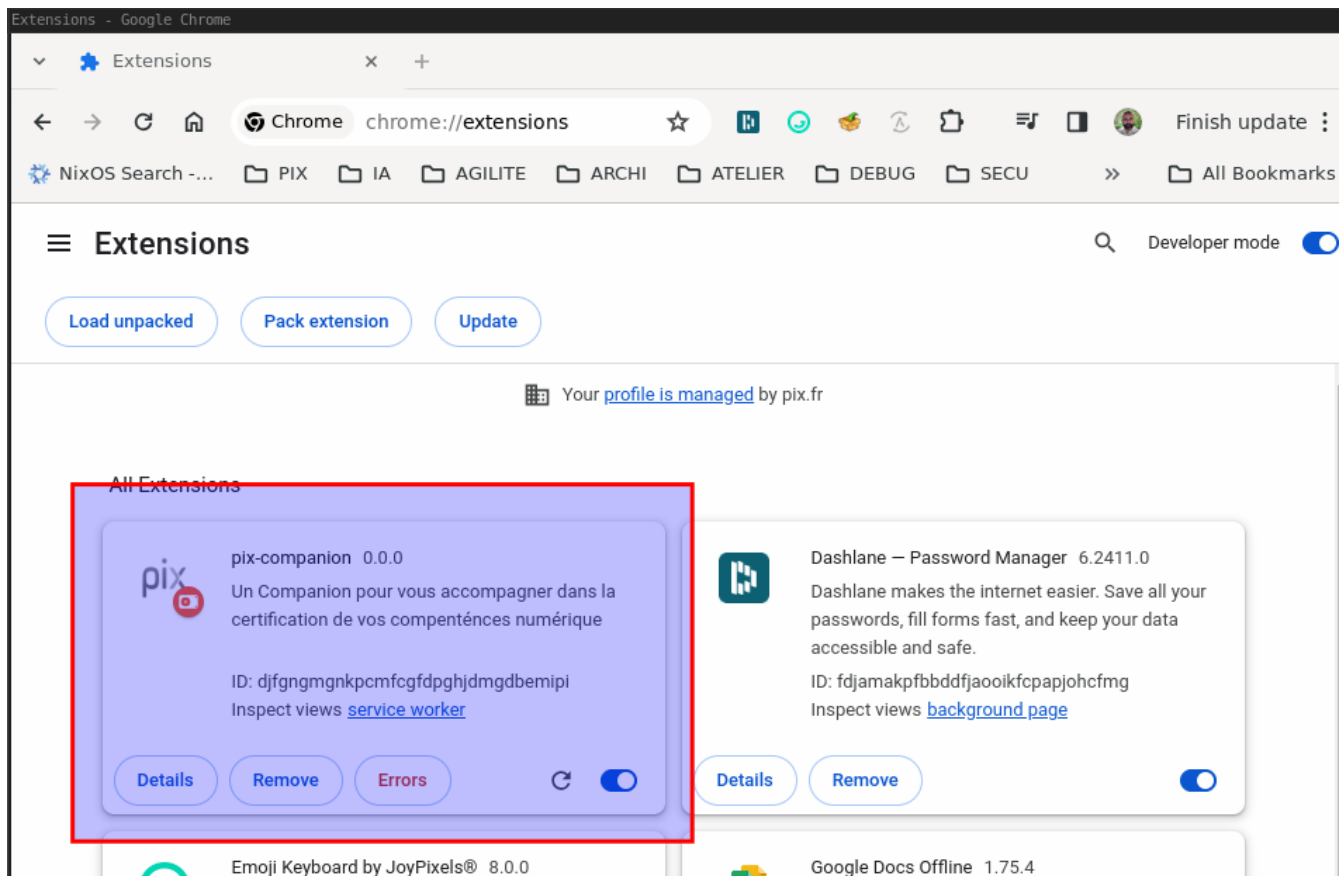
Extensions - Google Chrome

Extensions ×  +

Chrome chrome://extensions

Finish update

NixOS Search -... PIX IA AGILITE ARCHI ATELIER DEBUG SECU » All Bookmarks

Extensions

Developer mode

Load unpacked
Pack extension
Update

Your profile is managed by pix.fr

All Extensions

pix

pix-companion 0.0.0
Un Companion pour vous accompagner dans la certification de vos compenténces numérique

ID: djfgngmgnkpcmfcgfdpghjdmgdbemipi
Inspect views service worker

Details
Remove
Errors

Dashlane — Password Manager 6.2411.0
Dashlane makes the internet easier. Save all your passwords, fill forms fast, and keep your data accessible and safe.

ID: fdjamakpfbbddfjaooikfcpapjohcfmg
Inspect views background page

Details
Remove

Emoji Keyboard by JoyPixels® 8.0.0

Google Docs Offline 1.75.4